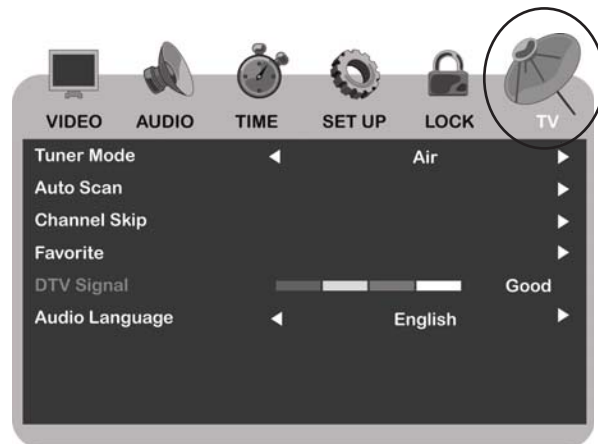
VIDEO AUDIO TIME SET UP LOCK TV

| | | |
|---|---|---|
| Tuner Mode | ◄ Air | ► |
| Auto Scan | | ► |
| Channel Skip | | ► |
| Favorite | | ► |
| DTV Signal | | Good |
| Audio Language | ◄ English | ► |